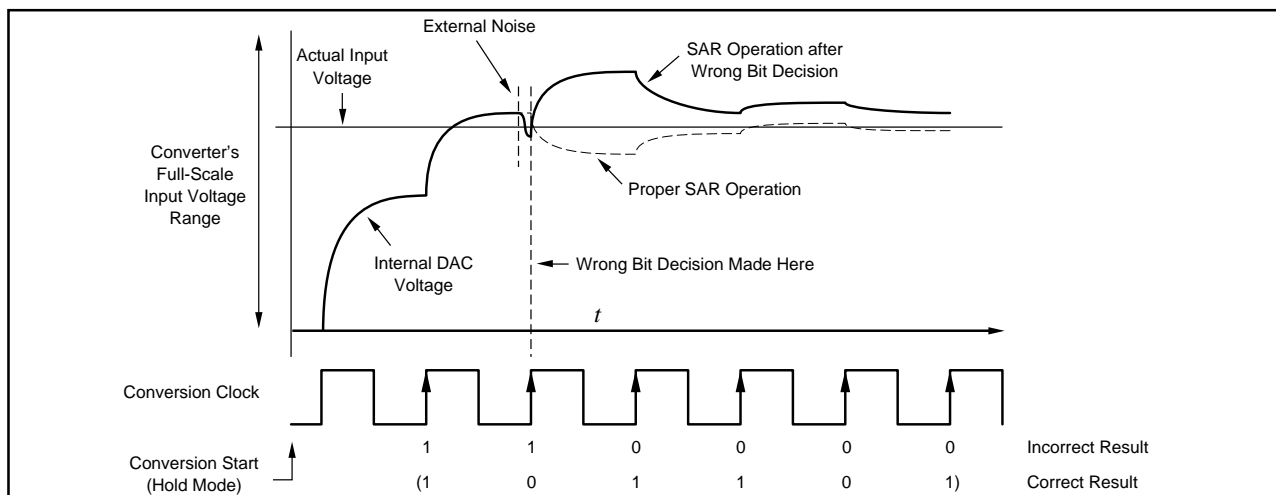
External Noise

Actual Input Voltage

SAR Operation after Wrong Bit Decision

Converter's Full-Scale Input Voltage Range

Proper SAR Operation

Internal DAC Voltage

Wrong Bit Decision Made Here

$t$

Conversion Clock

| | 1 | 1 | 0 | 0 | 0 | 0 | Incorrect Result |
|---|---|---|---|---|---|---|---|
| Conversion Start (Hold Mode) | (1 | 0 | 1 | 1 | 0 | 1) | Correct Result |